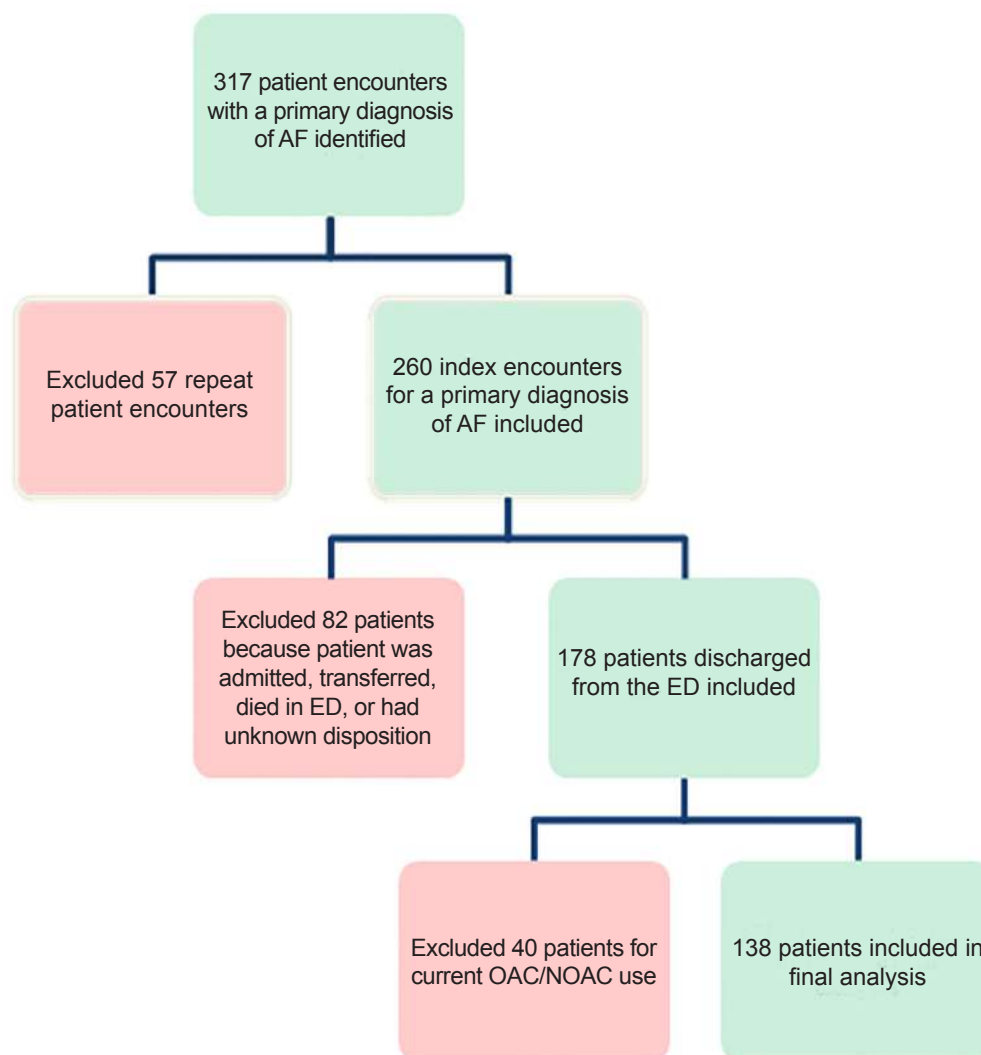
317 patient encounters with a primary diagnosis of AF identified

Excluded 57 repeat patient encounters

260 index encounters for a primary diagnosis of AF included

Excluded 82 patients because patient was admitted, transferred, died in ED, or had unknown disposition

178 patients discharged from the ED included

Excluded 40 patients for current OAC/NOAC use

138 patients included in final analysis